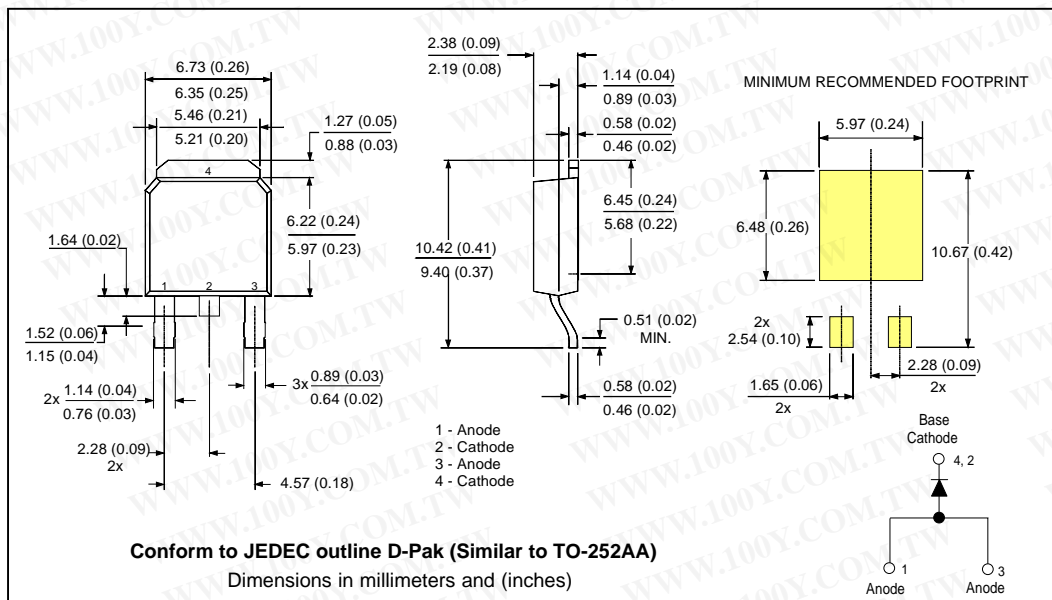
6.73 (0.26)
6.35 (0.25)
5.46 (0.21)
5.21 (0.20)
1.27 (0.05)
0.88 (0.03)
4
6.22 (0.24)
5.97 (0.23)
1.64 (0.02)
1 2 3
1.52 (0.06)
1.15 (0.04)
2x $\frac{1.14 (0.04)}{0.76 (0.03)}$
3x $\frac{0.89 (0.03)}{0.64 (0.02)}$
2.28 (0.09)
2x
4.57 (0.18)

2.38 (0.09)
2.19 (0.08)
1.14 (0.04)
0.89 (0.03)
0.58 (0.02)
0.46 (0.02)
6.45 (0.24)
5.68 (0.22)
10.42 (0.41)
9.40 (0.37)
0.51 (0.02)
MIN.
0.58 (0.02)
0.46 (0.02)

1 - Anode
2 - Cathode
3 - Anode
4 - Cathode

MINIMUM RECOMMENDED FOOTPRINT
5.97 (0.24)
6.48 (0.26)
10.67 (0.42)
2x
2.54 (0.10)
2.28 (0.09)
2x
1.65 (0.06)
2x

Base
Cathode
4, 2
1
Anode
3
Anode

Conform to JEDEC outline D-Pak (Similar to TO-252AA)
Dimensions in millimeters and (inches)

WWW.100Y.COM.TW